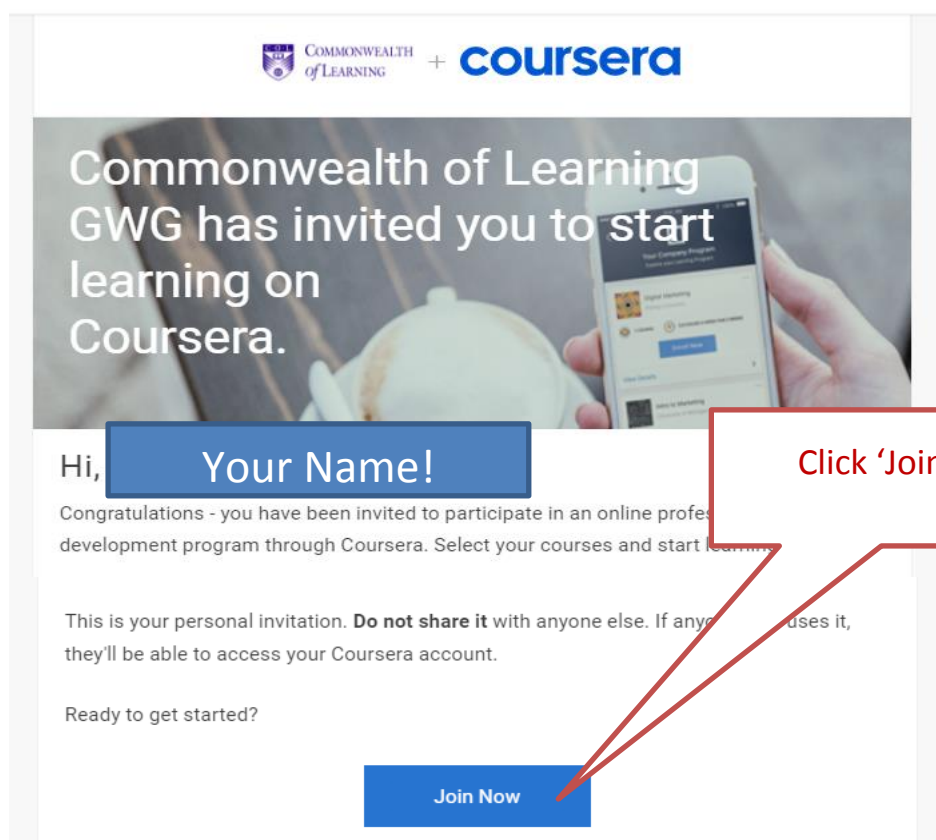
COMMONWEALTH of LEARNING + coursera

Commonwealth of Learning GWG has invited you to start learning on Coursera.

Your Company Program

Digital Marketing

Enroll Now

View Details

Intro to Marketing

Hi, Your Name!

Click 'Join

Congratulations - you have been invited to participate in an online profes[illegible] development program through Coursera. Select your courses and start l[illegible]

This is your personal invitation. **Do not share it** with anyone else. If anyo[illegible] uses it, they'll be able to access your Coursera account.

Ready to get started?

Join Now